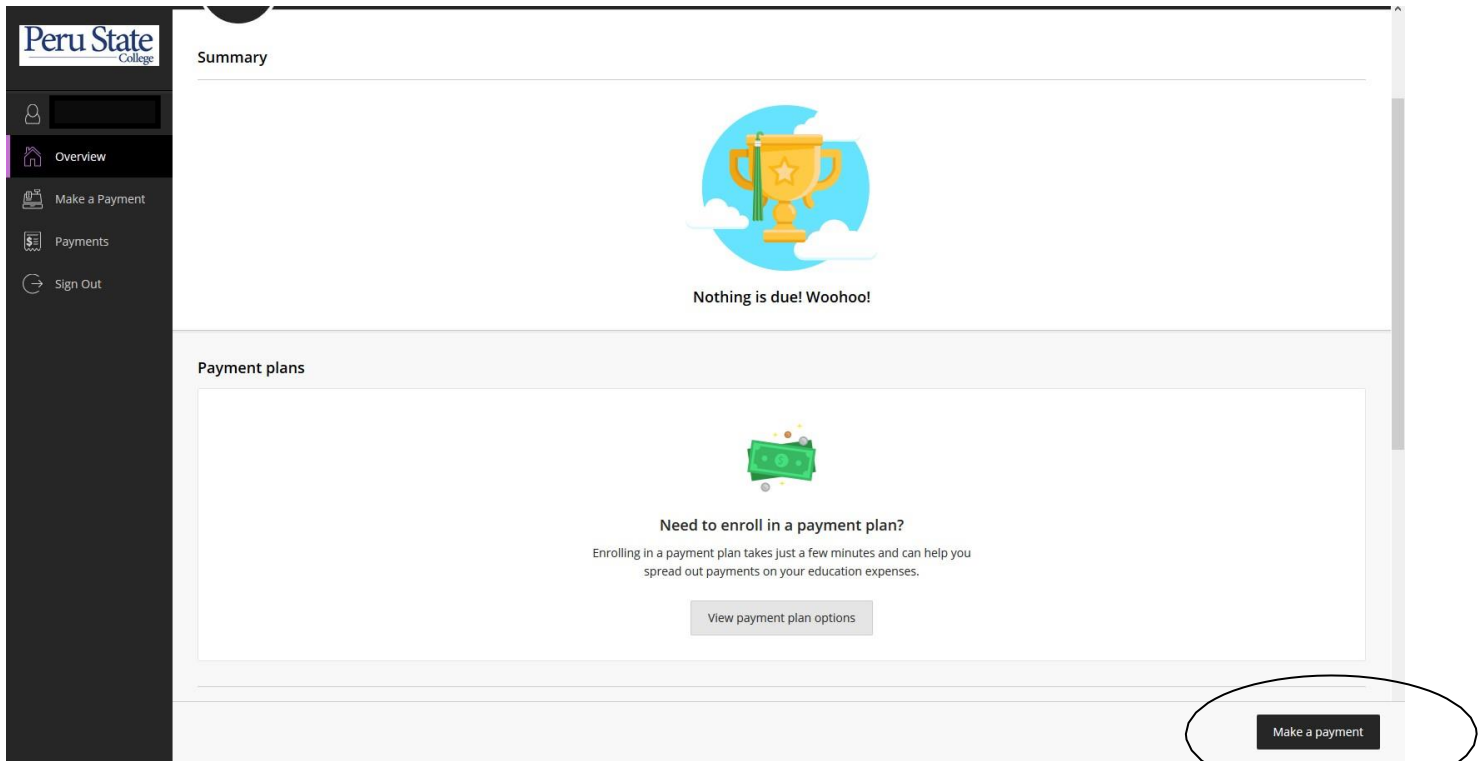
Peru State
College

Overview

Make a Payment

Payments

Sign Out

Summary

Nothing is due! Woohoo!

Payment plans

Need to enroll in a payment plan?

Enrolling in a payment plan takes just a few minutes and can help you spread out payments on your education expenses.

View payment plan options

Make a payment